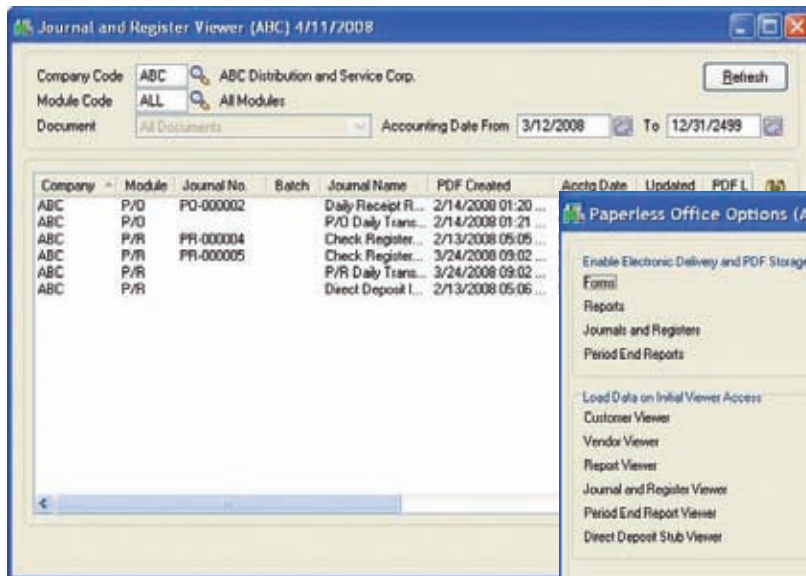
Journal and Register Viewer (ABC) 4/11/2008

Company Code ABC ABC Distribution and Service Corp.
Module Code ALL All Modules
Document All Documents
Accounting Date From 3/12/2008 To 12/31/2499
Refresh

| Company | Module | Journal No. | Batch | Journal Name | PDF Created | Acctg Date | Updated | PDF L |
|---|---|---|---|---|---|---|---|---|
| ABC | P/O | PO-000002 | | Daily Receipt R... | 2/14/2008 01:20 ... | | | |
| ABC | P/O | | | P/O Daily Trans... | 2/14/2008 01:21 ... | | | |
| ABC | P/R | PR-000004 | | Check Register... | 2/13/2008 05:05 ... | | | |
| ABC | P/R | PR-000005 | | Check Register... | 3/24/2008 09:02 ... | | | |
| ABC | P/R | | | P/R Daily Trans... | 3/24/2008 09:02 ... | | | |
| ABC | P/R | | | Direct Deposit I... | 2/13/2008 05:06 ... | | | |

Paperless Office Options (A

Enable Electronic Delivery and PDF Storage
Forms
Reports
Journals and Registers
Period End Reports

Load Data on Initial Viewer Access
Customer Viewer
Vendor Viewer
Report Viewer
Journal and Register Viewer
Period End Report Viewer
Direct Deposit Stub Viewer